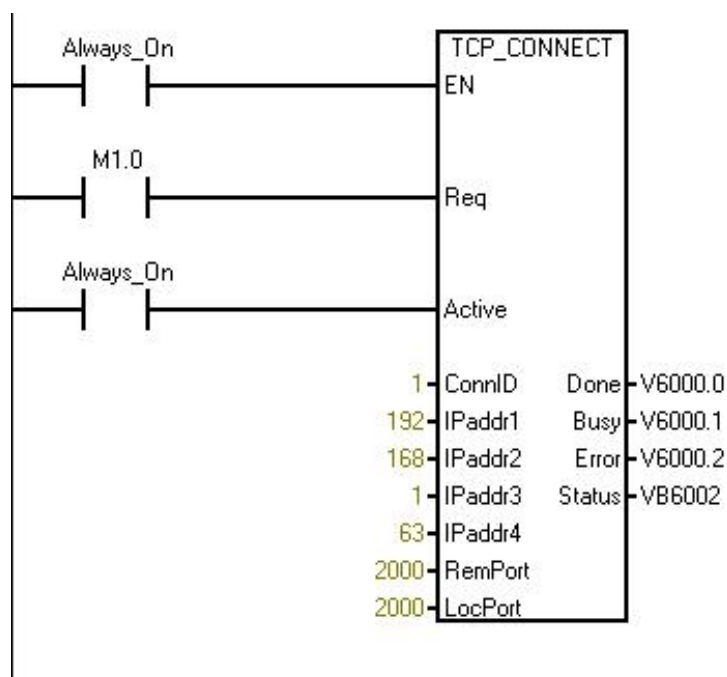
Always_On

M1.0

Always_On

TCP_CONNECT

EN

Req

Active

1 ConnID

192 IPaddr1

168 IPaddr2

1 IPaddr3

63 IPaddr4

2000 RemPort

2000 LocPort

Done V6000.0

Busy V6000.1

Error V6000.2

Status VB6002